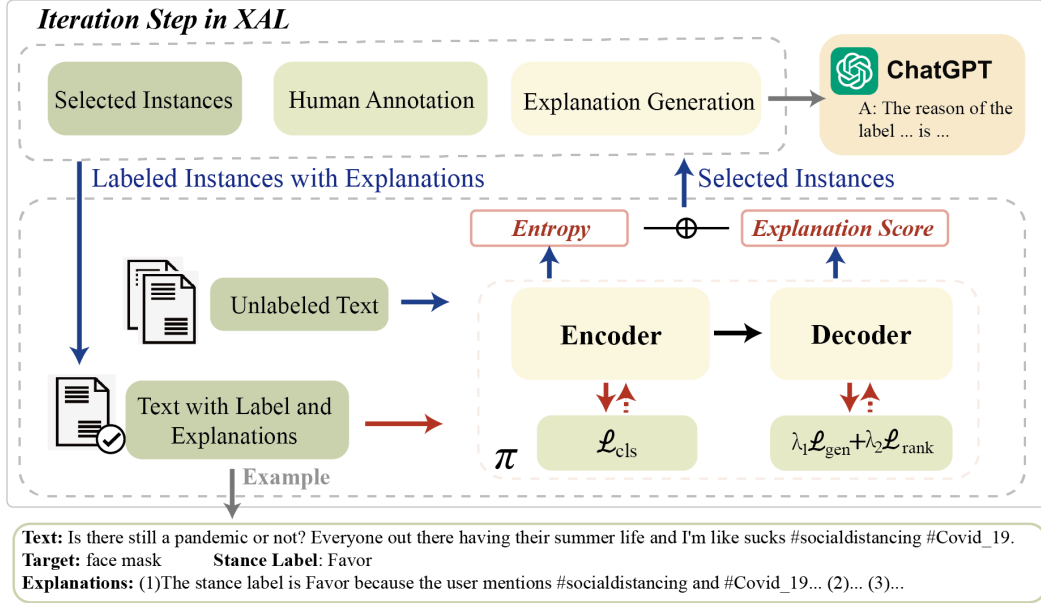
Iteration Step in XAL

Selected Instances

Human Annotation

Explanation Generation

ChatGPT

A: The reason of the label ... is ...

Labeled Instances with Explanations

Selected Instances

Entropy

$\oplus$

Explanation Score

Unlabeled Text

Encoder

Decoder

Text with Label and Explanations

$\mathcal{L}_{cls}$

$\lambda_1\mathcal{L}_{gen}+\lambda_2\mathcal{L}_{rank}$

$\pi$

Example

Text: Is there still a pandemic or not? Everyone out there having their summer life and I'm like sucks #socialdistancing #Covid_19.
Target: face mask Stance Label: Favor
Explanations: (1)The stance label is Favor because the user mentions #socialdistancing and #Covid_19... (2)... (3)...